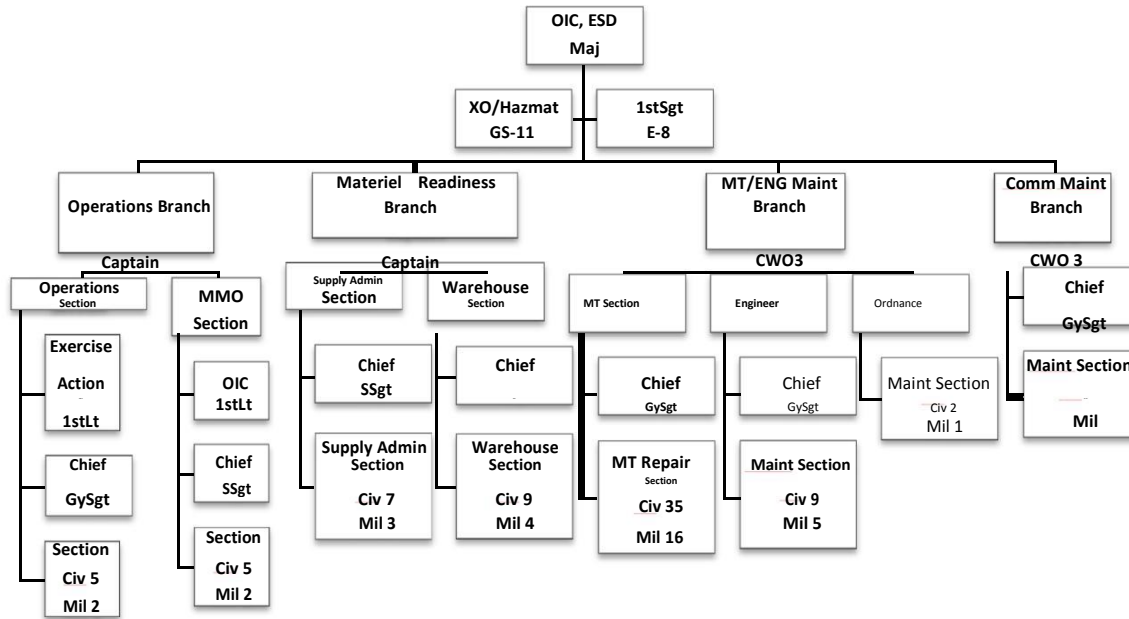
OIC, ESD
Maj

XO/Hazmat
GS-11

1stSgt
E-8

Operations Branch

Captain

Operations
Section

Exercise
Action
1stLt

Chief
GySgt

Section
Civ 5
Mil 2

MMO
Section

OIC
1stLt

Chief
SSgt

Section
Civ 5
Mil 2

Materiel Readiness
Branch

Captain

Supply Admin
Section

Chief
SSgt

Supply Admin
Section
Civ 7
Mil 3

Warehouse
Section

Chief

Warehouse
Section
Civ 9
Mil 4

MT/ENG Maint
Branch

CWO3

MT Section

Chief
GySgt

MT Repair
Section
Civ 35
Mil 16

Engineer

Chief
GySgt

Maint Section
Civ 9
Mil 5

Ordnance

Maint Section
Civ 2
Mil 1

Comm Maint
Branch

CWO 3

Chief
GySgt

Maint Section
Mil